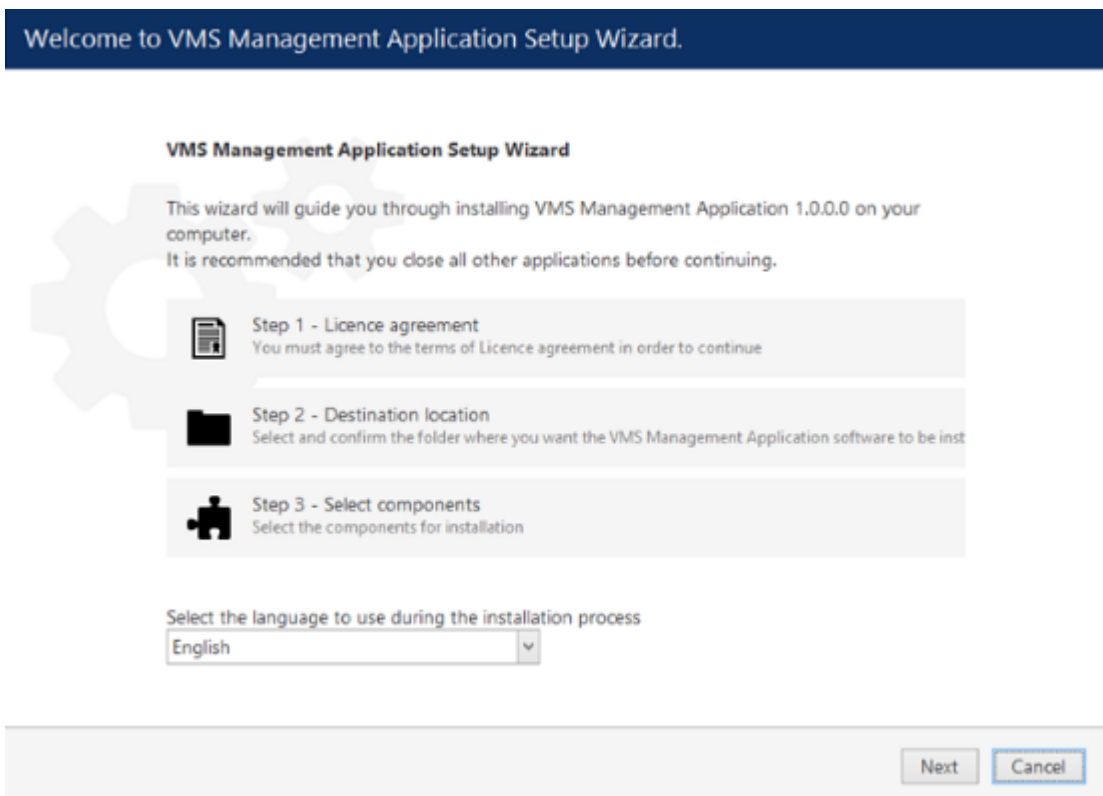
Welcome to VMS Management Application Setup Wizard.

VMS Management Application Setup Wizard

This wizard will guide you through installing VMS Management Application 1.0.0.0 on your computer.
It is recommended that you close all other applications before continuing.

Step 1 - Licence agreement
You must agree to the terms of Licence agreement in order to continue

Step 2 - Destination location
Select and confirm the folder where you want the VMS Management Application software to be inst

Step 3 - Select components
Select the components for installation

Select the language to use during the installation process
English

Next Cancel